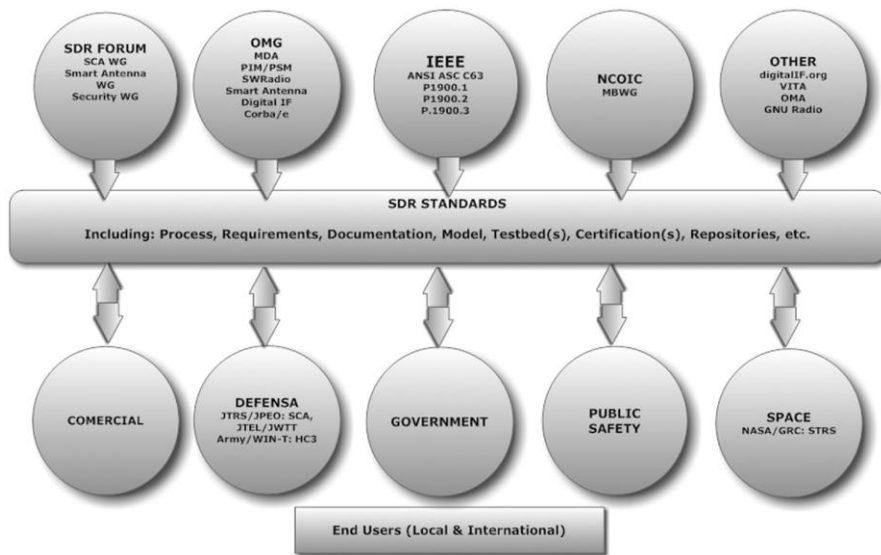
SDR FORUM
SCA WG
Smart Antenna WG
Security WG

OMG
MDA
PIM/PSM
SWRadio
Smart Antenna
Digital IF
Corba/e

IEEE
ANSI ASC C63
P1900.1
P1900.2
P.1900.3

NCOIC
MBWG

OTHER
digitalIF.org
VITA
OMA
GNU Radio

SDR STANDARDS

Including: Process, Requirements, Documentation, Model, Testbed(s), Certification(s), Repositories, etc.

COMERCIAL

DEFENSA
JTRS/JPEO: SCA,
JTEL/JWTT
Army/WIN-T: HC3

GOVERNMENT

PUBLIC SAFETY

SPACE
NASA/GRC: STRS

End Users (Local & International)